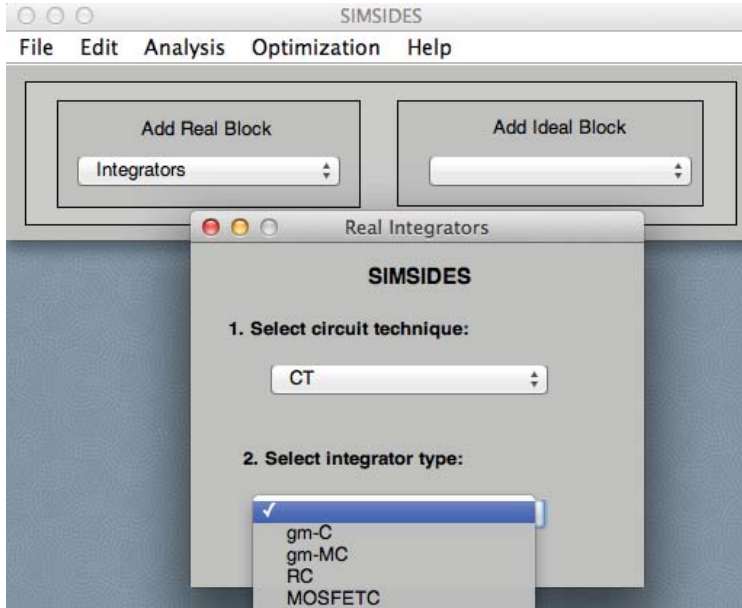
SIMSIDES

File Edit Analysis Optimization Help

Add Real Block

Integrators

Add Ideal Block

Real Integrators

SIMSIDES

1. Select circuit technique:

CT

2. Select integrator type:

✓

gm-C
gm-MC
RC
MOSFETC